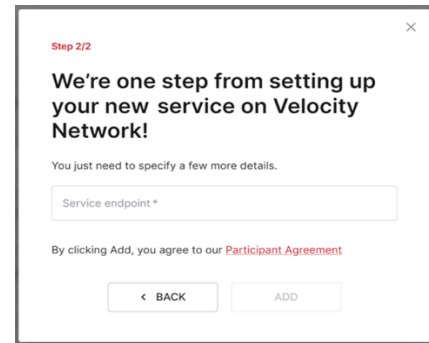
×

Step 2/2

We're one step from setting up your new service on Velocity Network!

You just need to specify a few more details.

Service endpoint *

By clicking Add, you agree to our Participant Agreement

< BACK

ADD